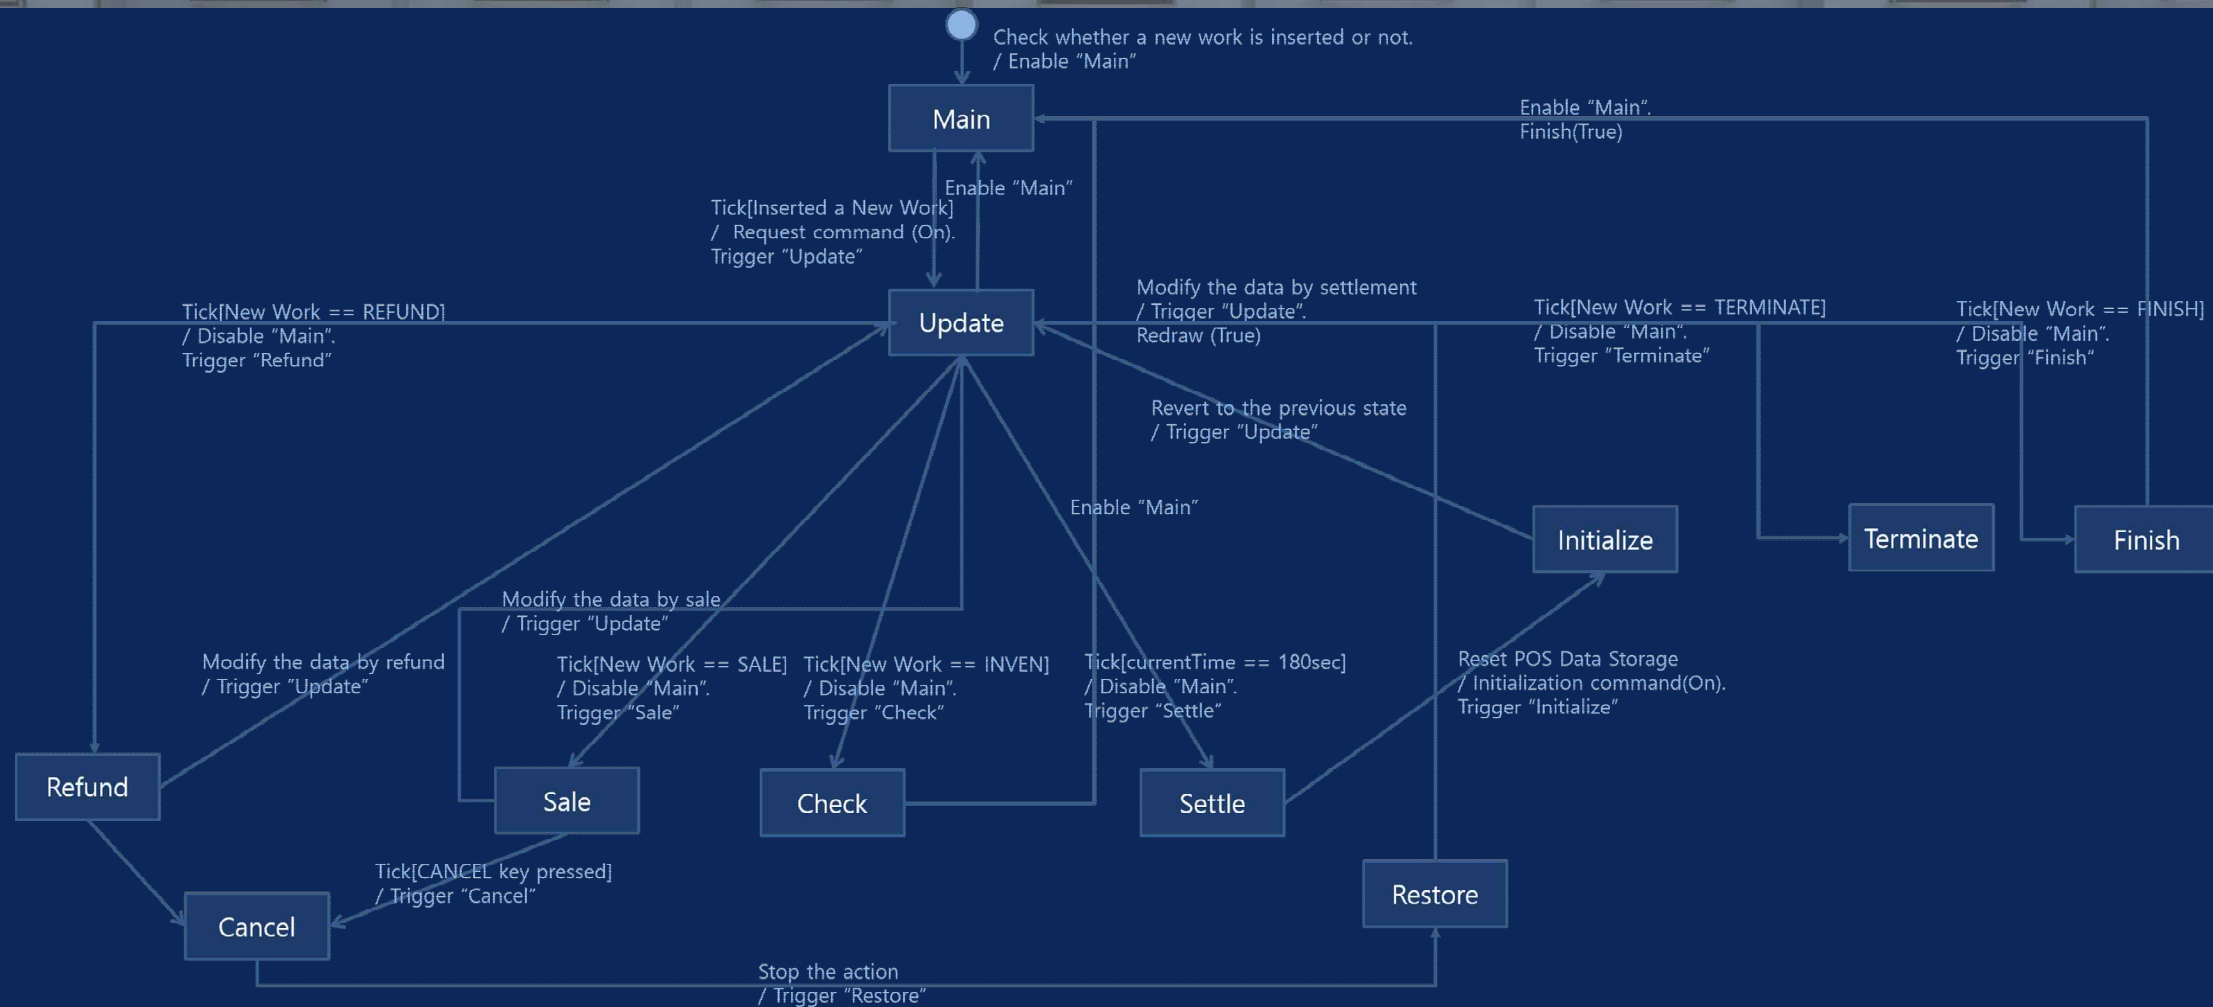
Check whether a new work is inserted or not.
/ Enable "Main"

Main

Enable "Main".
Finish(True)

Enable "Main"

Tick[Inserted a New Work]
/ Request command (On).
Trigger "Update"

Tick[New Work == REFUND]
/ Disable "Main".
Trigger "Refund"

Update

Modify the data by settlement
/ Trigger "Update".
Redraw (True)

Tick[New Work == TERMINATE]
/ Disable "Main".
Trigger "Terminate"

Tick[New Work == FINISH]
/ Disable "Main".
Trigger "Finish"

Revert to the previous state
/ Trigger "Update"

Enable "Main"

Initialize

Terminate

Finish

Modify the data by sale
/ Trigger "Update"

Modify the data by refund
/ Trigger "Update"

Tick[New Work == SALE]
/ Disable "Main".
Trigger "Sale"

Tick[New Work == INVEN]
/ Disable "Main".
Trigger "Check"

Tick[currentTime == 180sec]
/ Disable "Main".
Trigger "Settle"

Reset POS Data Storage
/ Initialization command(On).
Trigger "Initialize"

Refund

Sale

Check

Settle

Tick[CANCEL key pressed]
/ Trigger "Cancel"

Restore

Cancel

Stop the action
/ Trigger "Restore"